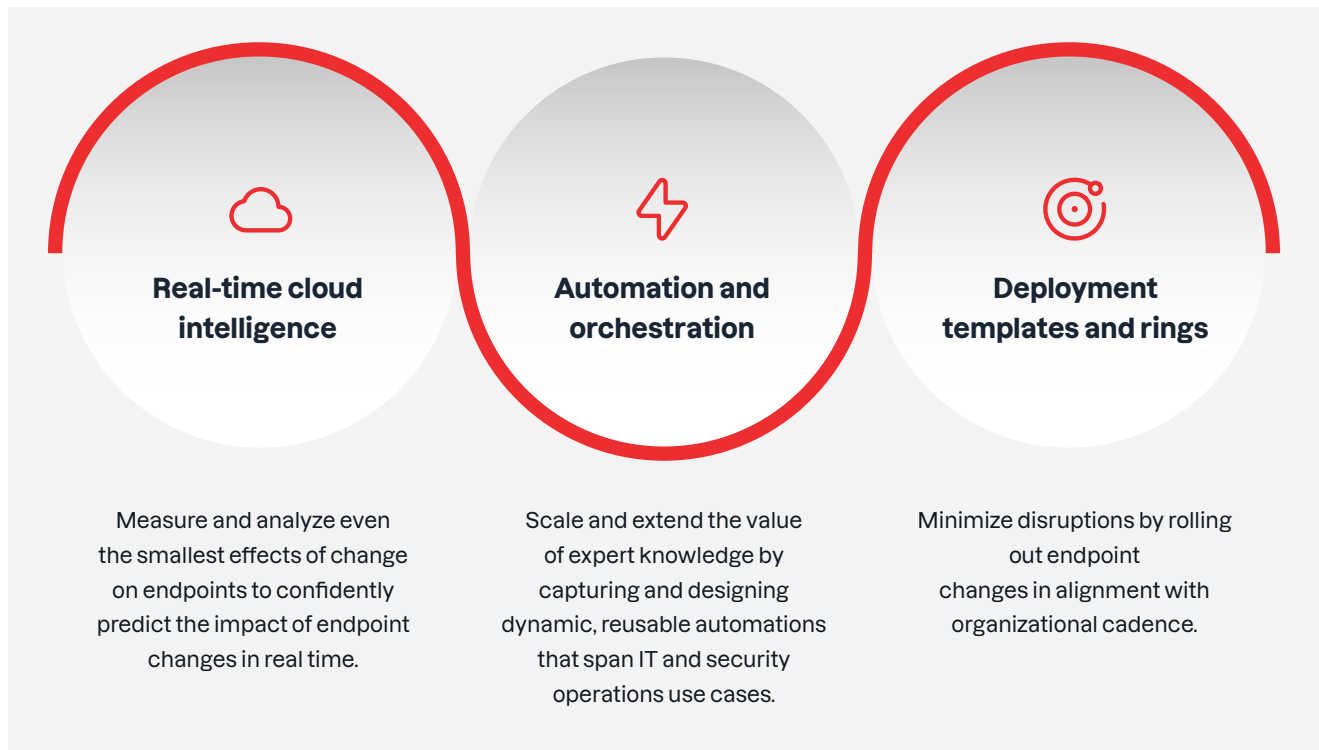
Real-time cloud intelligence

Automation and orchestration

Deployment templates and rings

Measure and analyze even the smallest effects of change on endpoints to confidently predict the impact of endpoint changes in real time.

Scale and extend the value of expert knowledge by capturing and designing dynamic, reusable automations that span IT and security operations use cases.

Minimize disruptions by rolling out endpoint changes in alignment with organizational cadence.